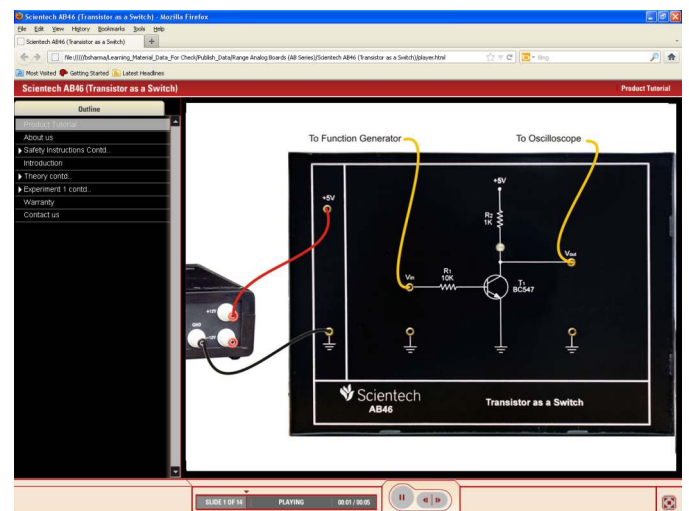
Scientech AB46 (Transistor as a Switch) - Mozilla Firefox

File Edit View History Bookmarks Tools Help

Scientech AB46 (Transistor as a Switch) +

file:///////bsharma/Learning_Material_Data_For Check/Publish_Data/Range Analog Boards (AB Series)/Scientech AB46 (Transistor as a Switch)/player.html

Bing

Most Visited Getting Started Latest Headlines

Scientech AB46 (Transistor as a Switch)

Product Tutorial

Outline

Product Tutorial
About us
Safety Instructions Contd..
Introduction
Theory contd..
Experiment 1 contd..
Warranty
Contact us

To Function Generator

To Oscilloscope

+5V

+5V

R2 1K

Vout

Vin

R1 10K

T1 BC547

+12V

GND

Scientech AB46

Transistor as a Switch

SLIDE 1 OF 14 PLAYING 00:01 / 00:05